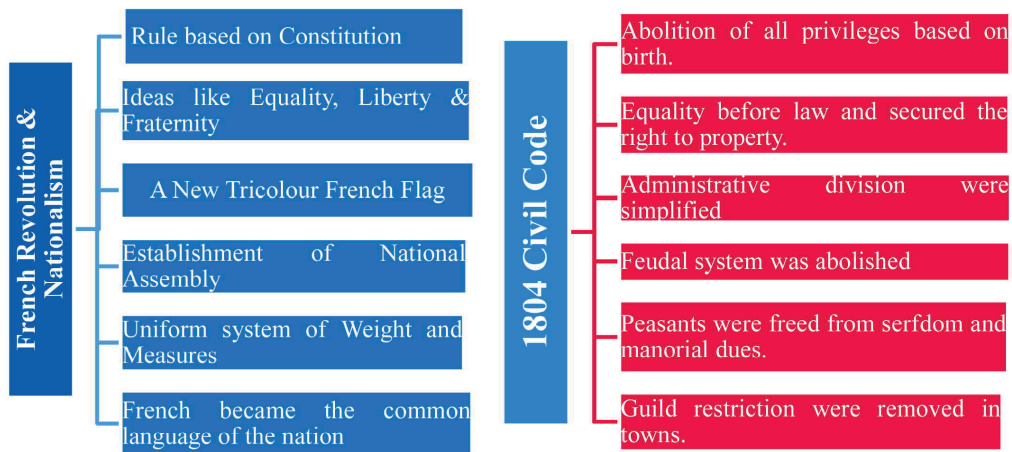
French Revolution & Nationalism

Rule based on Constitution

Ideas like Equality, Liberty & Fraternity

A New Tricolour French Flag

Establishment of National Assembly

Uniform system of Weight and Measures

French became the common language of the nation

1804 Civil Code

Abolition of all privileges based on birth.

Equality before law and secured the right to property.

Administrative division were simplified

Feudal system was abolished

Peasants were freed from serfdom and manorial dues.

Guild restriction were removed in towns.